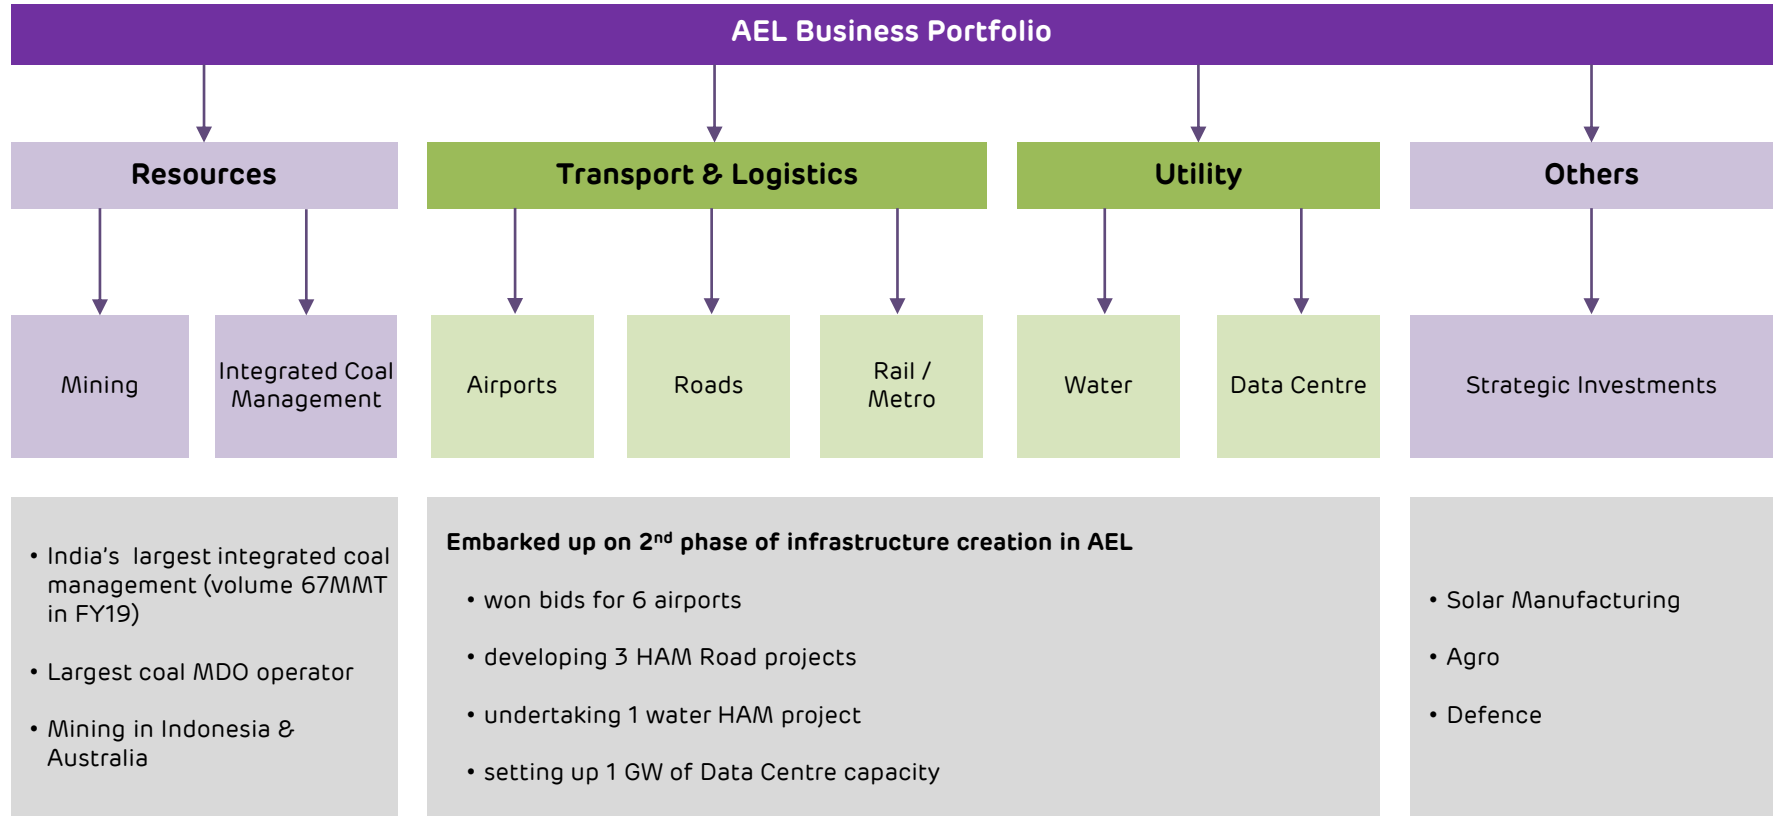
AEL Business Portfolio

Resources

Transport & Logistics

Utility

Others

Mining

Integrated Coal Management

Airports

Roads

Rail / Metro

Water

Data Centre

Strategic Investments

• India's largest integrated coal management (volume 67MMT in FY19)

• Largest coal MDO operator

• Mining in Indonesia & Australia

Embarked up on 2$^{nd}$ phase of infrastructure creation in AEL

• won bids for 6 airports

• developing 3 HAM Road projects

• undertaking 1 water HAM project

• setting up 1 GW of Data Centre capacity

• Solar Manufacturing

• Agro

• Defence